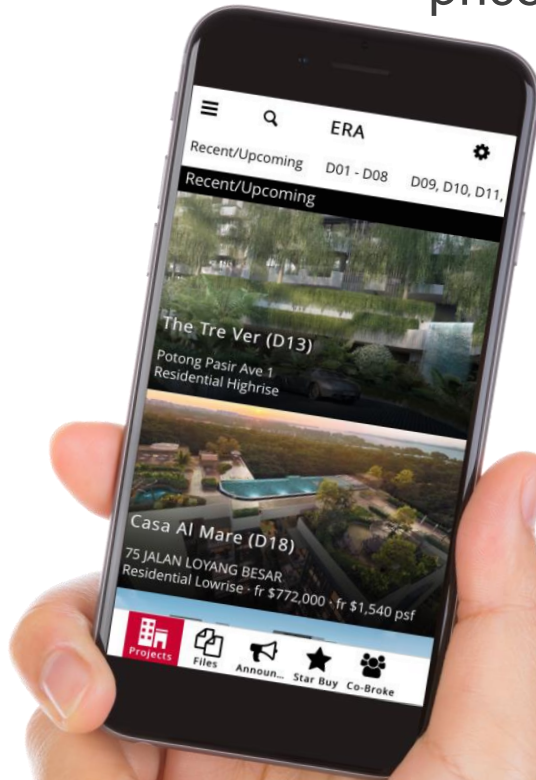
phon

ERA

Recent/Upcoming D01 - D08 D09, D10, D11,

Recent/Upcoming

The Tre Ver (D13)

Potong Pasir Ave 1
Residential Highrise

Casa Al Mare (D18)

75 JALAN LOYANG BESAR
Residential Lowrise · fr $772,000 · fr $1,540 psf

Projects Files Announ... Star Buy Co-Broke